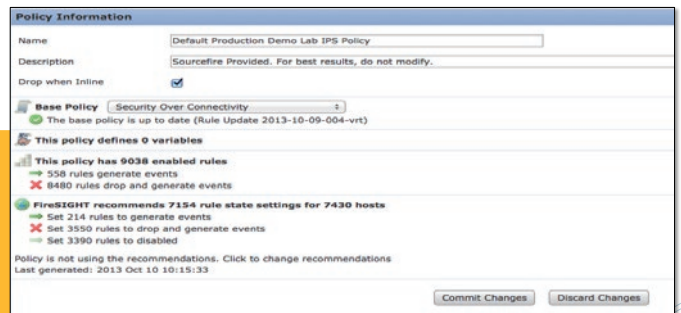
Policy Information

Name	Default Production Demo Lab IPS Policy

Description	Sourcefire Provided. For best results, do not modify.

Drop when Inline

Base Policy	Security Over Connectivity
The base policy is up to date (Rule Update 2013-10-09-004-vrt)

This policy defines 0 variables

This policy has 9038 enabled rules
558 rules generate events
8480 rules drop and generate events

FireSIGHT recommends 7154 rule state settings for 7430 hosts
Set 214 rules to generate events
Set 3550 rules to drop and generate events
Set 3390 rules to disabled

Policy is not using the recommendations. Click to change recommendations
Last generated: 2013 Oct 10 10:15:33

Commit Changes	Discard Changes